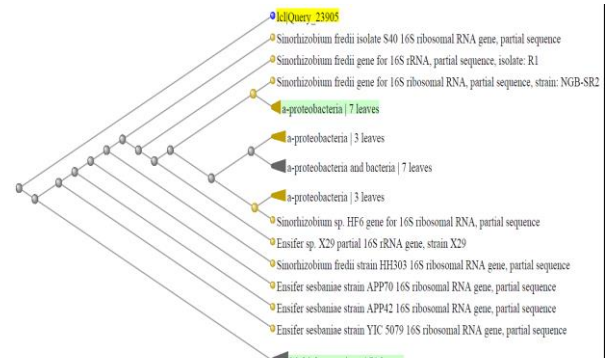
lcl|Query_23905
Sinorhizobium fredii isolate S40 16S ribosomal RNA gene, partial sequence
Sinorhizobium fredii gene for 16S rRNA, partial sequence, isolate: R1
Sinorhizobium fredii gene for 16S ribosomal RNA, partial sequence, strain: NGB-SR2
a-proteobacteria | 7 leaves
a-proteobacteria | 3 leaves
a-proteobacteria and bacteria | 7 leaves
a-proteobacteria | 3 leaves
Sinorhizobium sp. HF6 gene for 16S ribosomal RNA, partial sequence
Ensifer sp. X29 partial 16S rRNA gene, strain X29
Sinorhizobium fredii strain HH303 16S ribosomal RNA gene, partial sequence
Ensifer sesbaniae strain APP70 16S ribosomal RNA gene, partial sequence
Ensifer sesbaniae strain APP42 16S ribosomal RNA gene, partial sequence
Ensifer sesbaniae strain YIC 5079 16S ribosomal RNA gene, partial sequence
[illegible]